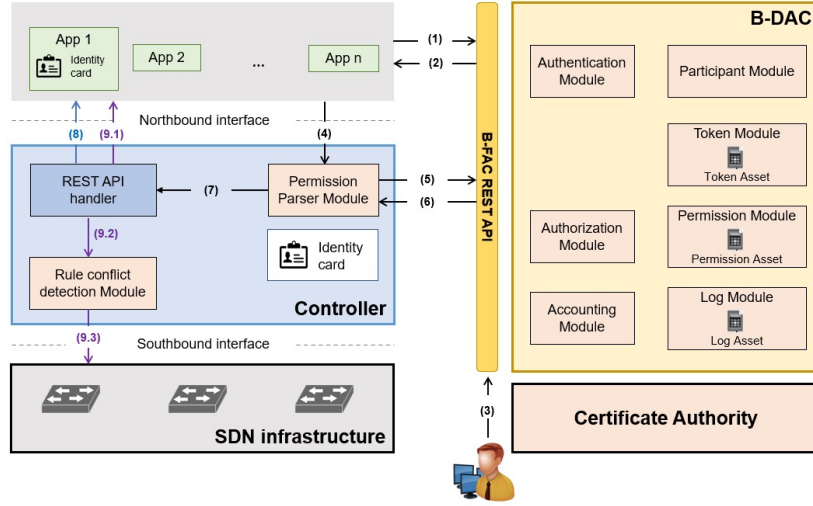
App 1
Identity card
App 2
...
App n
(1)
(2)
Northbound interface
(8)
(9.1)
(4)
REST API handler
(7)
Permission Parser Module
(5)
(6)
(9.2)
Identity card
Rule conflict detection Module
Controller
(9.3)
Southbound interface
SDN infrastructure
B-FAC REST API
B-DAC
Authentication Module
Participant Module
Token Module
Token Asset
Authorization Module
Permission Module
Permission Asset
Accounting Module
Log Module
Log Asset
(3)
Certificate Authority